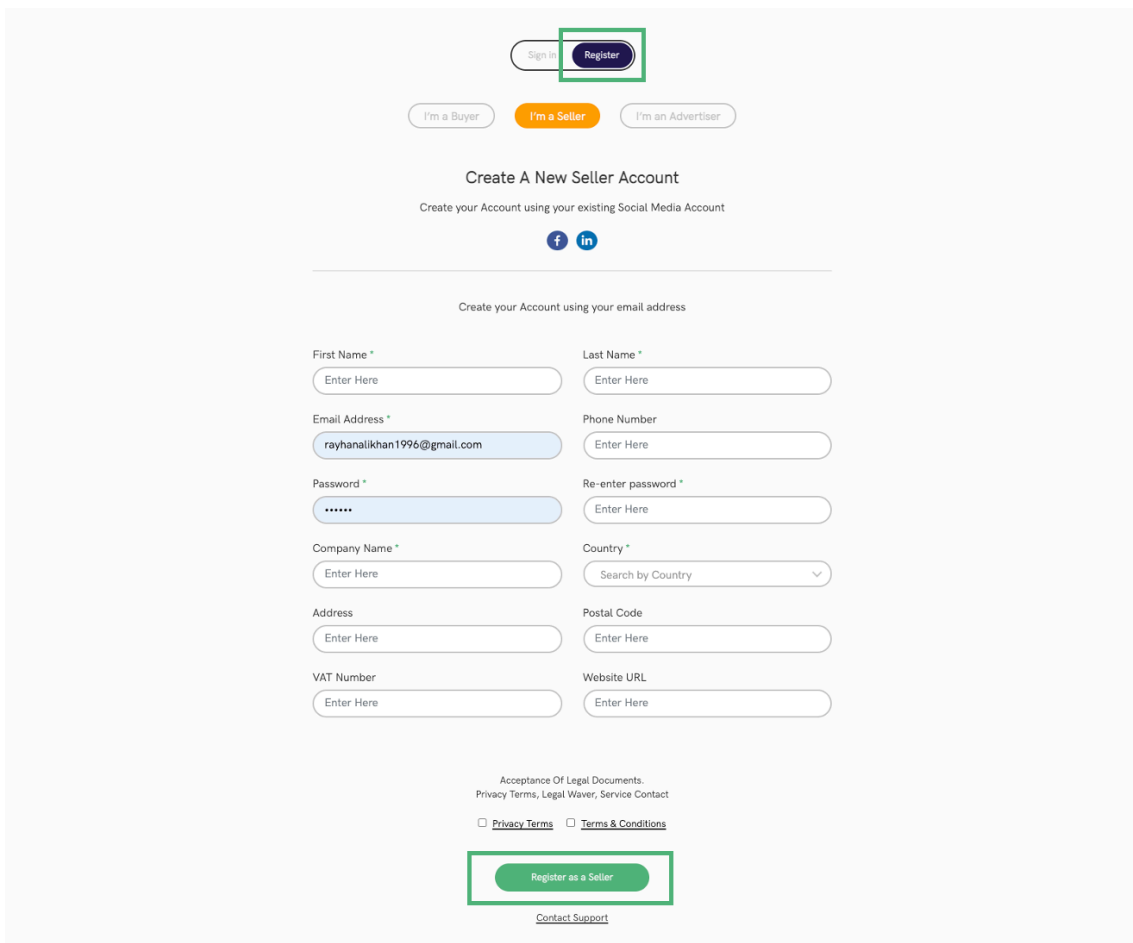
Sign in Register

I'm a Buyer I'm a Seller I'm an Advertiser

Create A New Seller Account

Create your Account using your existing Social Media Account

f in

Create your Account using your email address

First Name *
Enter Here

Last Name *
Enter Here

Email Address *
rayhanalikhan1996@gmail.com

Phone Number
Enter Here

Password *
••••••

Re-enter password *
Enter Here

Company Name *
Enter Here

Country *
Search by Country

Address
Enter Here

Postal Code
Enter Here

VAT Number
Enter Here

Website URL
Enter Here

Acceptance Of Legal Documents.
Privacy Terms, Legal Waver, Service Contact

Privacy Terms Terms & Conditions

Register as a Seller

Contact Support